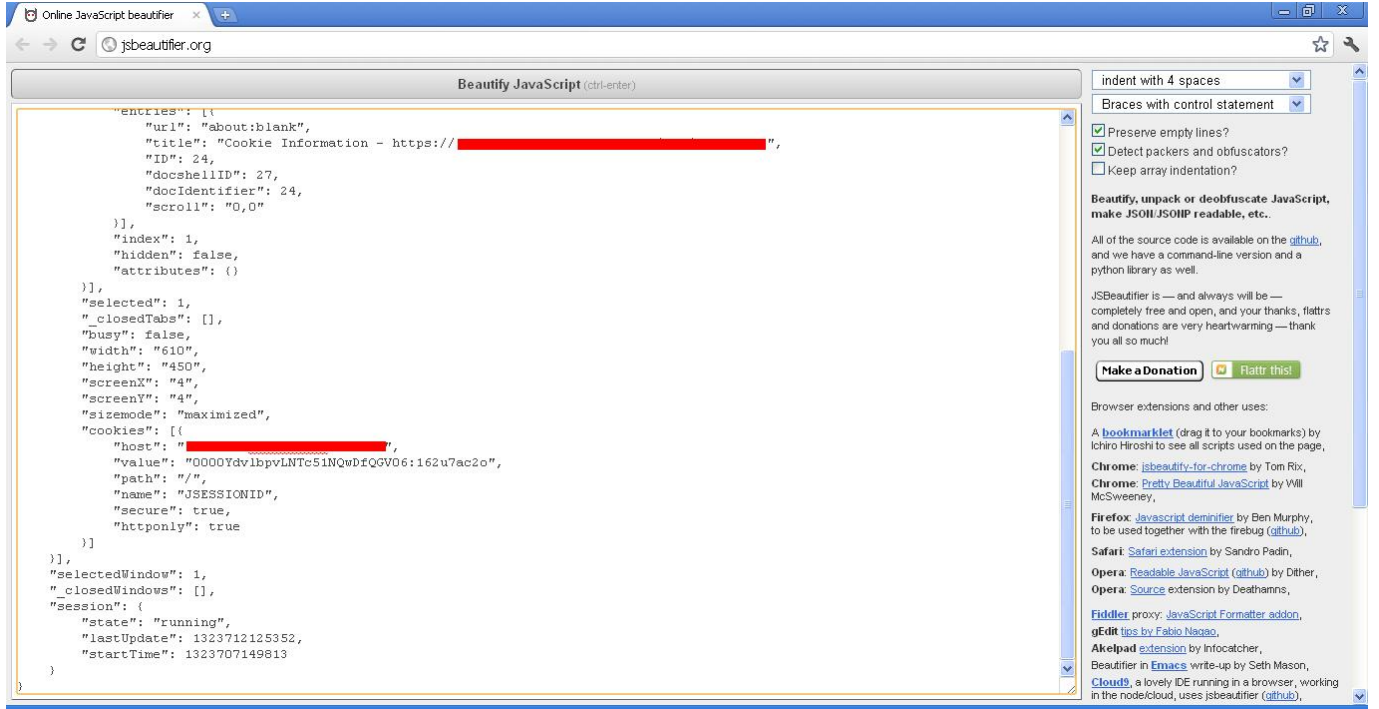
Online JavaScript beautifier

jsbeautifier.org

Beautify JavaScript (ctrl-enter)

"entries": [{
"url": "about:blank",
"title": "Cookie Information - https://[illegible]",
"ID": 24,
"docshellID": 27,
"docIdentifier": 24,
"scroll": "0,0"
}],
"index": 1,
"hidden": false,
"attributes": {}
}],
"selected": 1,
"_closedTabs": [],
"busy": false,
"width": "610",
"height": "450",
"screenX": "4",
"screenY": "4",
"sizemode": "maximized",
"cookies": [{
"host": "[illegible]",
"value": "0000Ydv1bpvLNTc51NQwDfQGV06:162u7ac2o",
"path": "/",
"name": "JSESSIONID",
"secure": true,
"httponly": true
}]
}],
"selectedWindow": 1,
"_closedWindows": [],
"session": {
"state": "running",
"lastUpdate": 1323712125352,
"startTime": 1323707149813
}
}

indent with 4 spaces
Braces with control statement
Preserve empty lines?
Detect packers and obfuscators?
Keep array indentation?

Beautify, unpack or deobfuscate JavaScript, make JSON/JSONP readable, etc..

All of the source code is available on the github, and we have a command-line version and a python library as well.

JSBeautifier is — and always will be — completely free and open, and your thanks, flattrs and donations are very heartwarming — thank you all so much!

Make a Donation   Flattr this!

Browser extensions and other uses:

A bookmarklet (drag it to your bookmarks) by Ichiro Hiroshi to see all scripts used on the page,

Chrome: jsbeautify-for-chrome by Tom Rix,

Chrome: Pretty Beautiful JavaScript by Will McSweeney,

Firefox: Javascript deminifier by Ben Murphy, to be used together with the firebug (github),

Safari: Safari extension by Sandro Padin,

Opera: Readable JavaScript (github) by Dither,

Opera: Source extension by Deathamns,

Fiddler proxy: JavaScript Formatter addon,

gEdit tips by Fabio Nagao,

Akelpad extension by Infocatcher,

Beautifier in Emacs write-up by Seth Mason,

Cloud9, a lovely IDE running in a browser, working in the node/cloud, uses jsbeautifier (github),